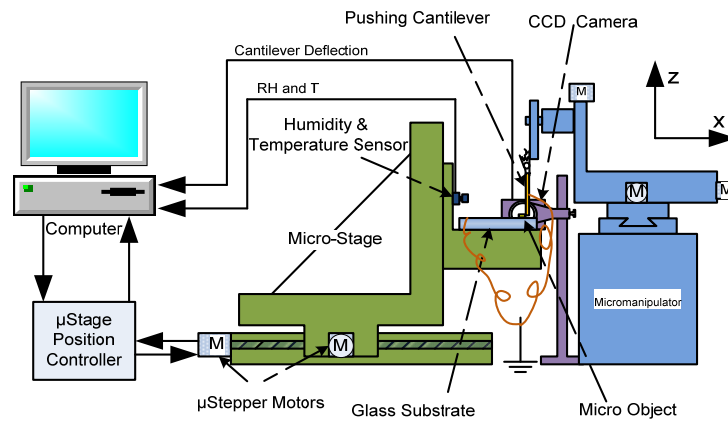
Pushing Cantilever

CCD Camera

Cantilever Deflection

RH and T

Humidity & Temperature Sensor

M

z

x

M

M

Computer

Micro-Stage

Micromanipulator

µStage Position Controller

M

M

µStepper Motors

Glass Substrate

Micro Object